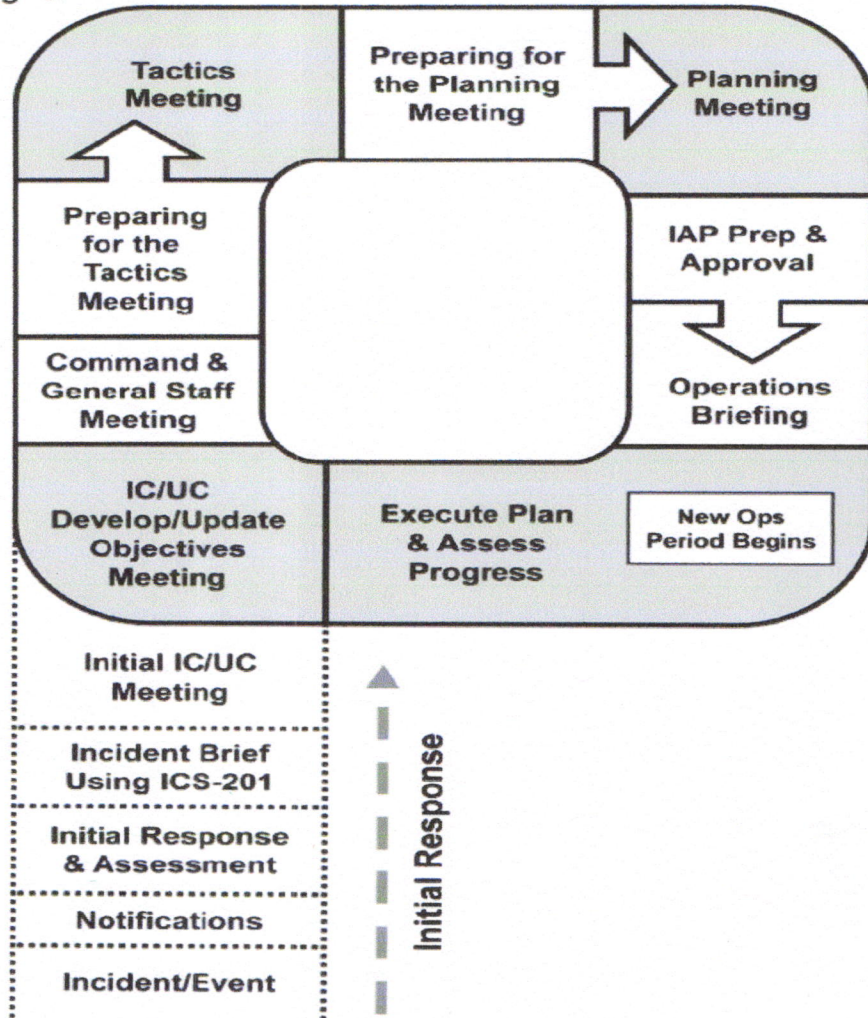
Tactics Meeting

Preparing for the Planning Meeting

Planning Meeting

Preparing for the Tactics Meeting

IAP Prep & Approval

Command & General Staff Meeting

Operations Briefing

IC/UC Develop/Update Objectives Meeting

Execute Plan & Assess Progress

New Ops Period Begins

Initial IC/UC Meeting

Incident Brief Using ICS-201

Initial Response & Assessment

Notifications

Incident/Event

Initial Response